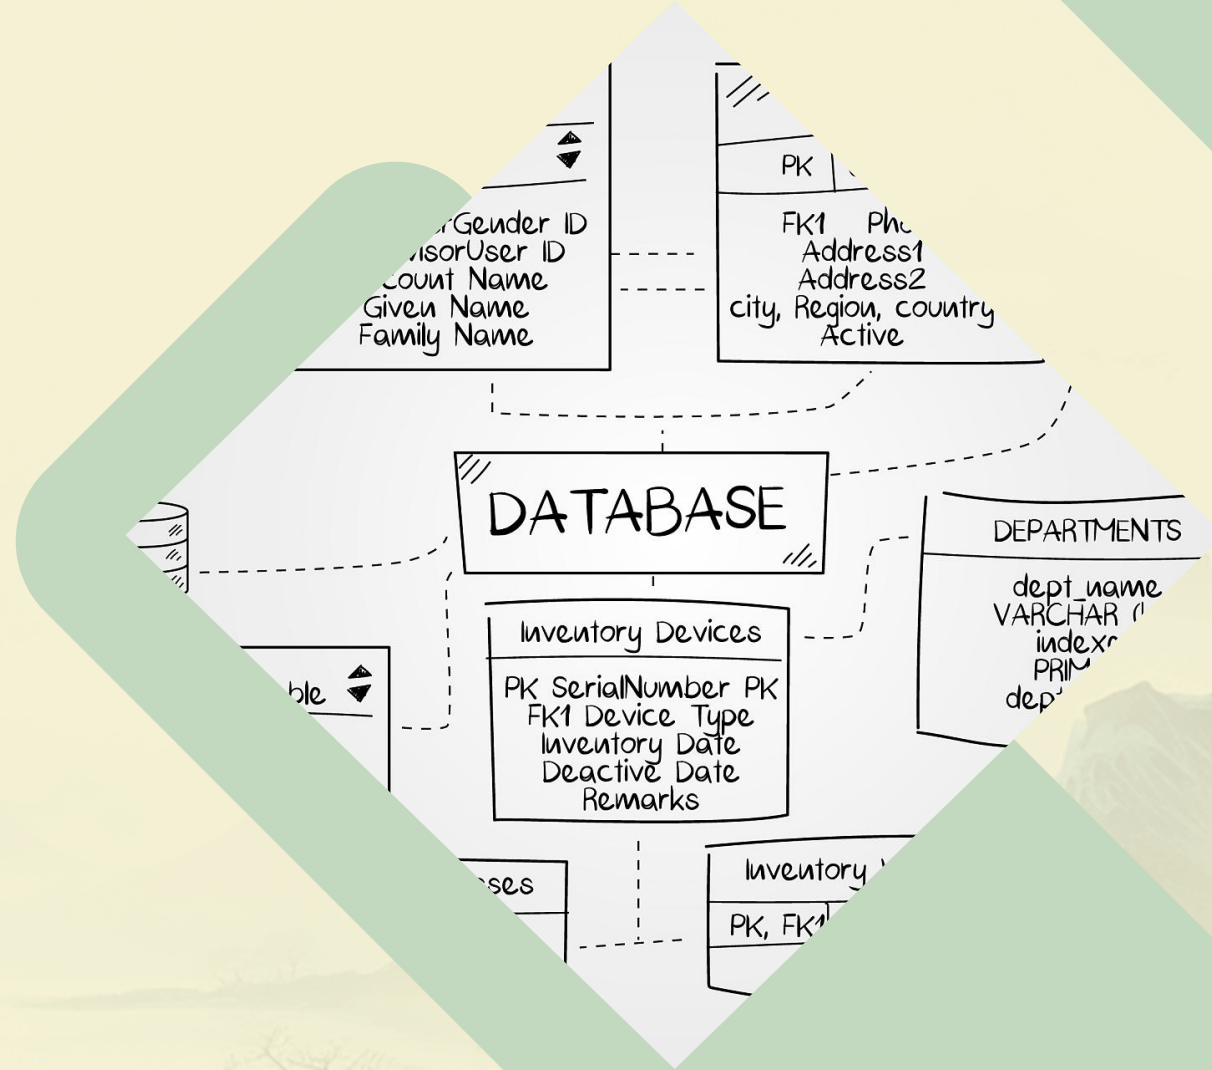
rGender ID
visorUser ID
count Name
Given Name
Family Name

PK
FK1 Pho
Address1
Address2
city, Region, country
Active

DATABASE

DEPARTMENTS
dept_name
VARCHAR (
indexo
PRIM
dep

Inventory Devices
PK SerialNumber PK
FK1 Device Type
Inventory Date
Deactive Date
Remarks

ble

sses

Inventory
PK, FK1